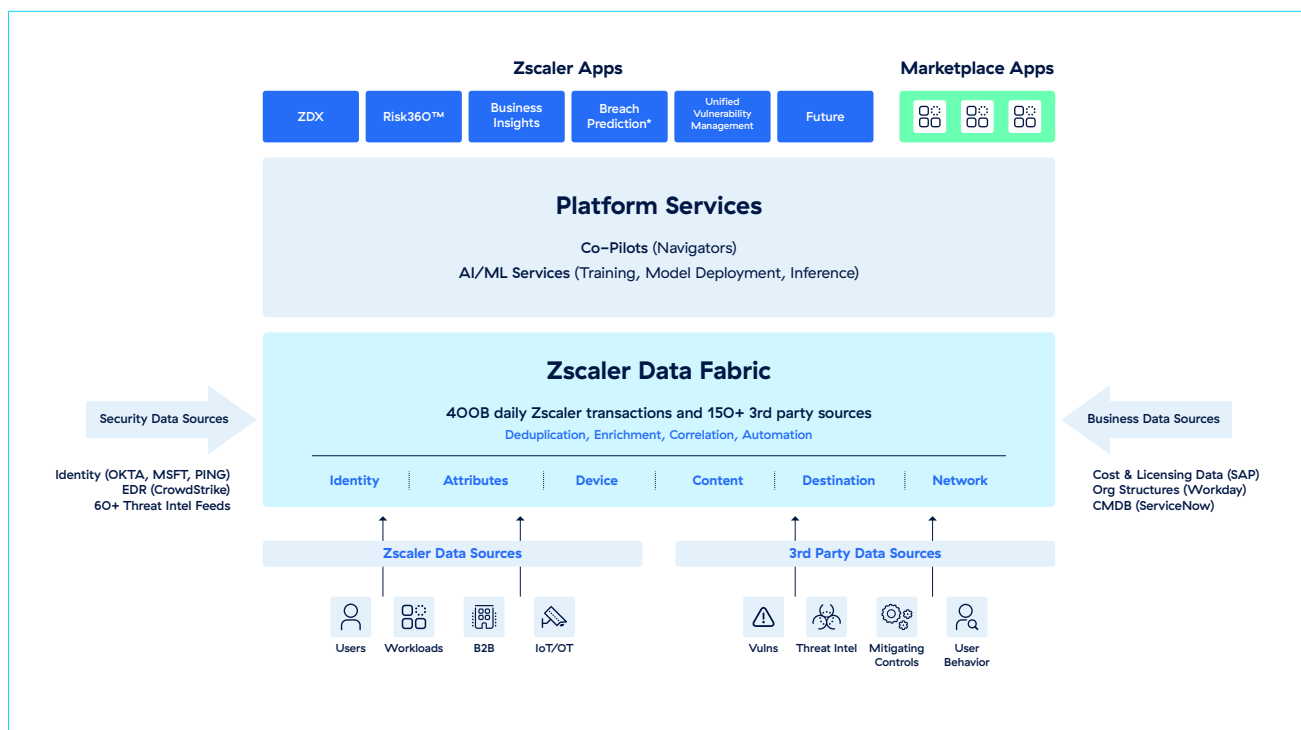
Zscaler Apps

Marketplace Apps

ZDX

Risk360™

Business Insights

Breach Prediction*

Unified Vulnerability Management

Future

Platform Services

Co-Pilots (Navigators)
AI/ML Services (Training, Model Deployment, Inference)

Zscaler Data Fabric

400B daily Zscaler transactions and 150+ 3rd party sources

Deduplication, Enrichment, Correlation, Automation

Security Data Sources

Identity (OKTA, MSFT, PING)
EDR (CrowdStrike)
60+ Threat Intel Feeds

Business Data Sources

Cost & Licensing Data (SAP)
Org Structures (Workday)
CMDB (ServiceNow)

Identity | Attributes | Device | Content | Destination | Network

Zscaler Data Sources

3rd Party Data Sources

Users

Workloads

B2B

IoT/OT

Vulns

Threat Intel

Mitigating Controls

User Behavior